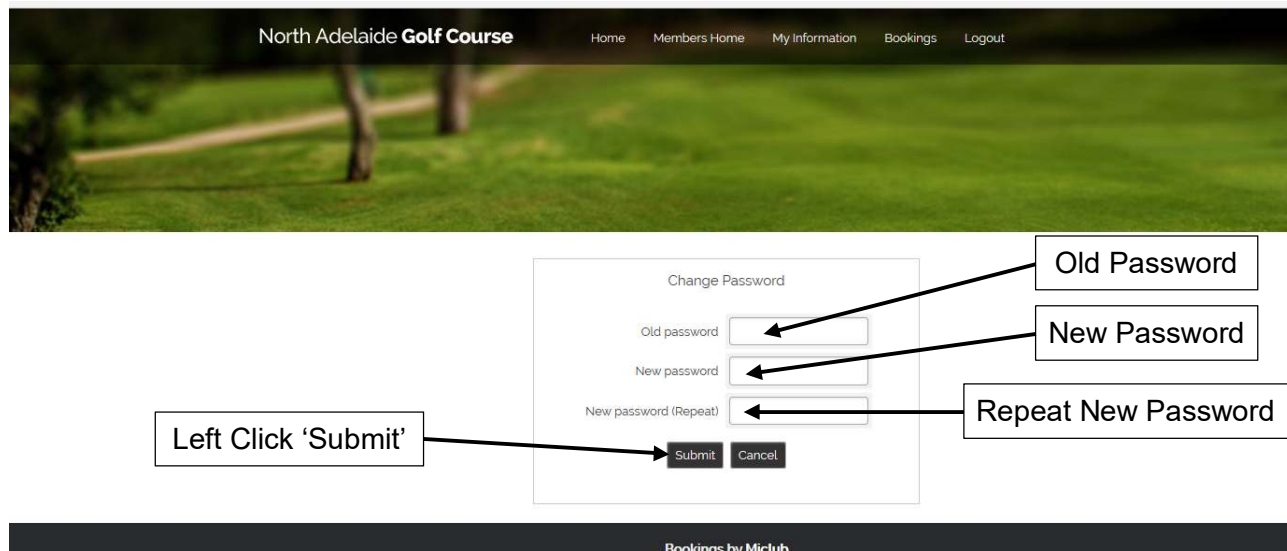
North Adelaide **Golf Course**

Home Members Home My Information Bookings Logout

Change Password

Old password

New password

New password (Repeat)

Submit Cancel

Old Password

New Password

Repeat New Password

Left Click 'Submit'

Bookings by Miclub